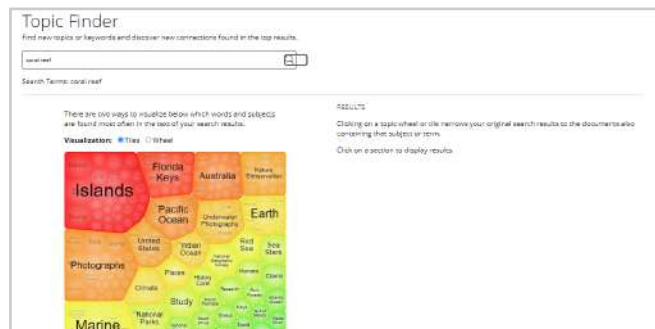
Topic Finder

Find new topics or keywords and discover new connections found in the top results.

coral reef

Search Terms: coral reef

There are two ways to visualize below which words and subjects are found most often in the text of your search results.

Visualization: Tiles Wheel

Islands

Florida Keys

Australia

Nature Conservation

Pacific Ocean

Underwater Photography

Earth

Photographs

United States

Indian Ocean

Red Sea

Sea Stars

Places

Climate

Study

Marine

National Parks

RESULTS

Clicking on a topic wheel or tile narrows your original search results to the documents also containing that subject or term.

Click on a section to display results.